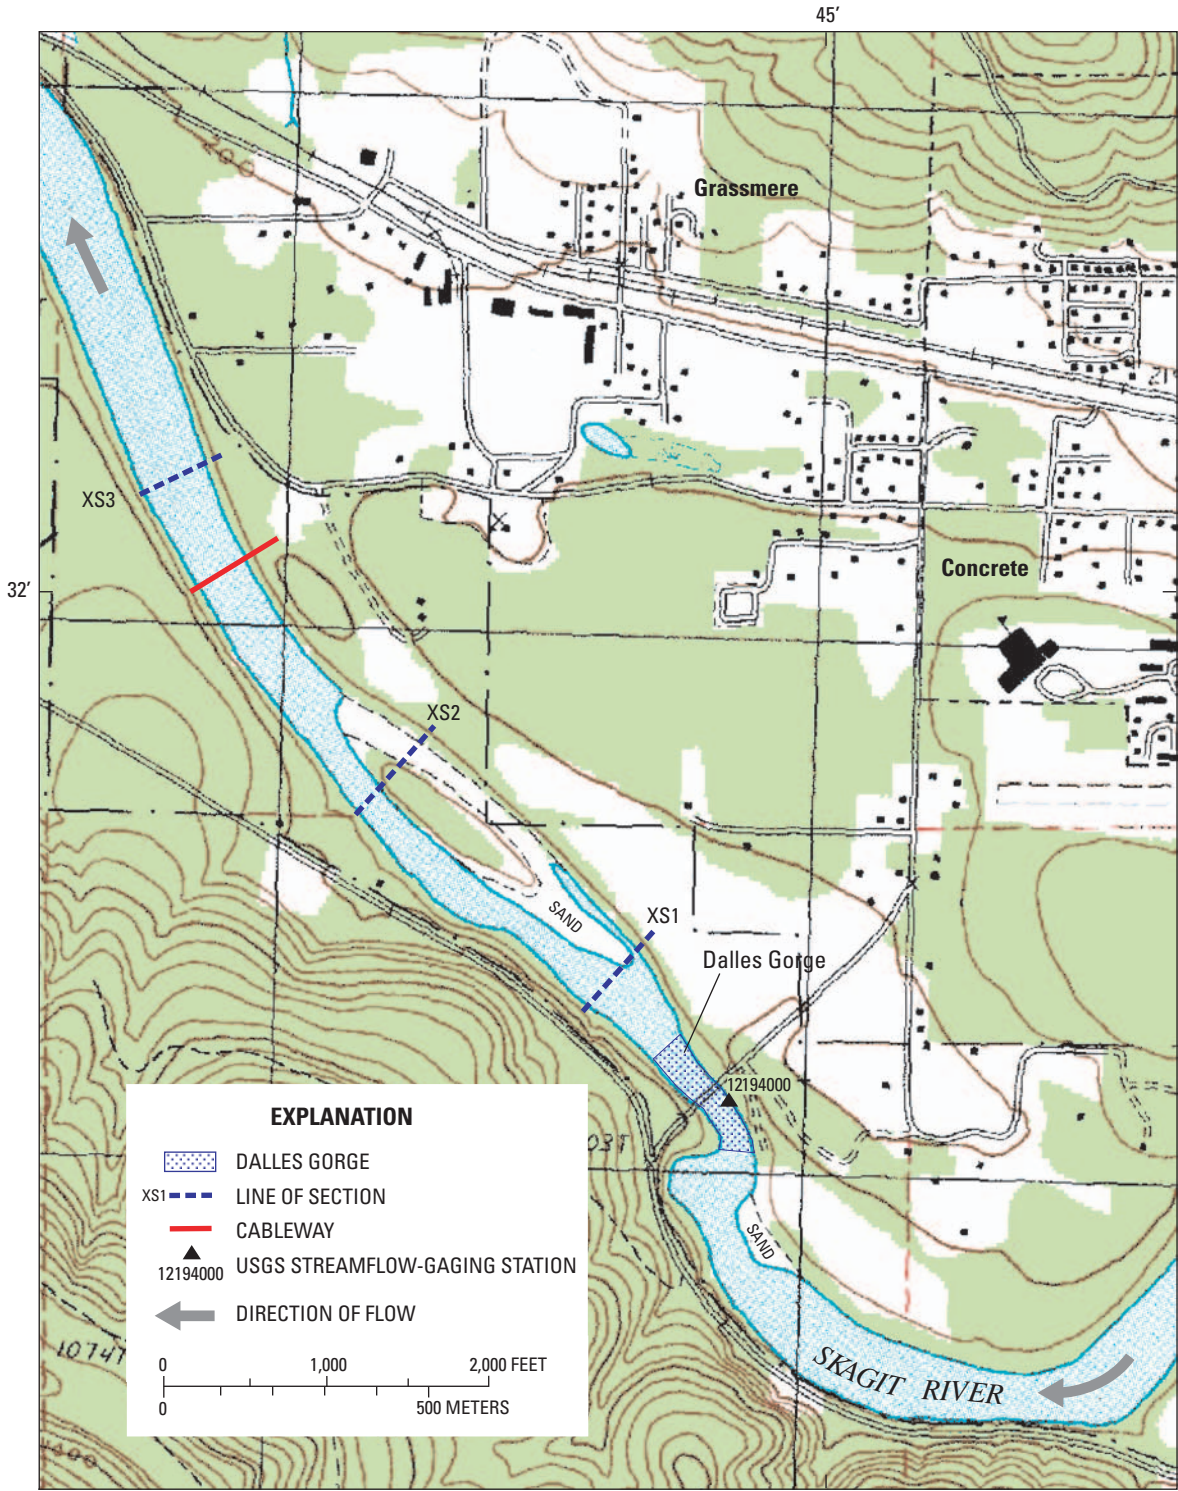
45′

Grassmere

XS3

32′

Concrete

XS2

SAND

XS1

Dalles Gorge

12194000

SAND

SKAGIT RIVER

EXPLANATION

DALLES GORGE

XS1 LINE OF SECTION

CABLEWAY

12194000 USGS STREAMFLOW-GAGING STATION

DIRECTION OF FLOW

0 1,000 2,000 FEET

0 500 METERS